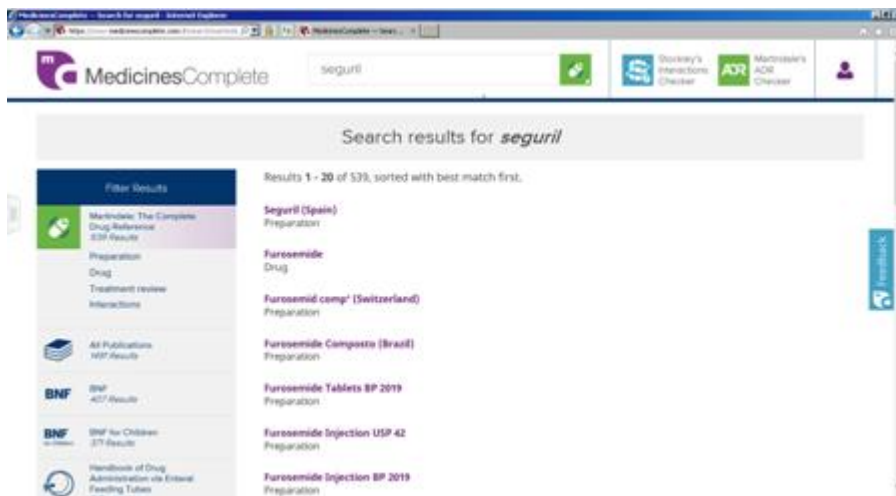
MedicinesComplete – Search for seguril - Internet Explorer

https://www.medicinescomplete.com/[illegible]

MedicinesComplete - Sear... ×

MedicinesComplete

seguril

Stockley's Interactions Checker

ADR Martindale's ADR Checker

Search results for *seguril*

Filter Results

Martindale: The Complete Drug Reference 539 Results

Preparation

Drug

Treatment review

Interactions

All Publications 1497 Results

BNF 407 Results

BNF for Children 371 Results

Handbook of Drug Administration via Enteral Feeding Tubes

Results 1 - 20 of 539, sorted with best match first.

Seguril (Spain)
Preparation

Furosemide
Drug

Furosemid comp⁺ (Switzerland)
Preparation

Furosemide Composto (Brazil)
Preparation

Furosemide Tablets BP 2019
Preparation

Furosemide Injection USP 42
Preparation

Furosemide Injection BP 2019
Preparation

Feedback